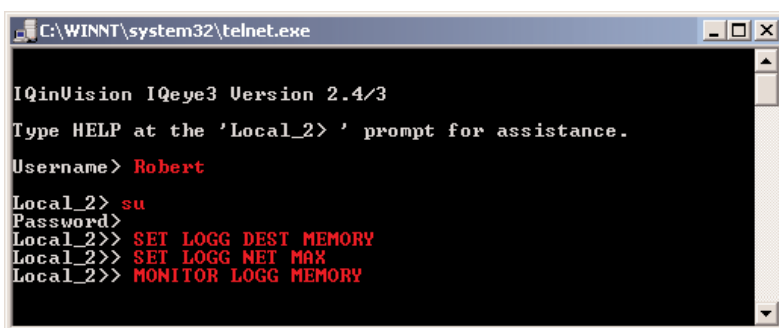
C:\WINNT\system32\telnet.exe

IQinVision IQeye3 Version 2.4/3

Type HELP at the 'Local_2> ' prompt for assistance.

Username> Robert

Local_2> su
Password>
Local_2>> SET LOGG DEST MEMORY
Local_2>> SET LOGG NET MAX
Local_2>> MONITOR LOGG MEMORY